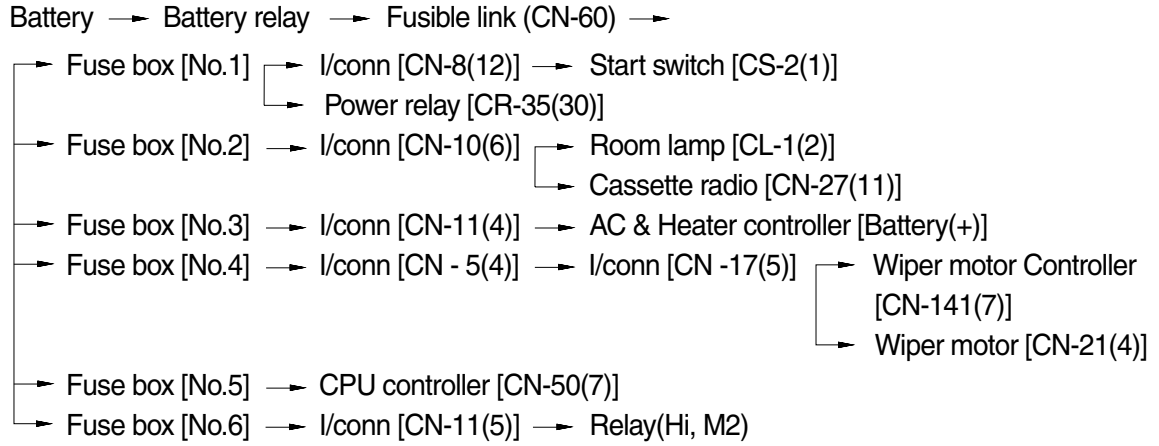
Battery → Battery relay → Fusible link (CN-60) →

→ Fuse box [No.1] → I/conn [CN-8(12)] → Start switch [CS-2(1)]
→ Power relay [CR-35(30)]
→ Fuse box [No.2] → I/conn [CN-10(6)] → Room lamp [CL-1(2)]
→ Cassette radio [CN-27(11)]
→ Fuse box [No.3] → I/conn [CN-11(4)] → AC & Heater controller [Battery(+)]
→ Fuse box [No.4] → I/conn [CN - 5(4)] → I/conn [CN -17(5)] → Wiper motor Controller [CN-141(7)]
→ Wiper motor [CN-21(4)]
→ Fuse box [No.5] → CPU controller [CN-50(7)]
→ Fuse box [No.6] → I/conn [CN-11(5)] → Relay(Hi, M2)